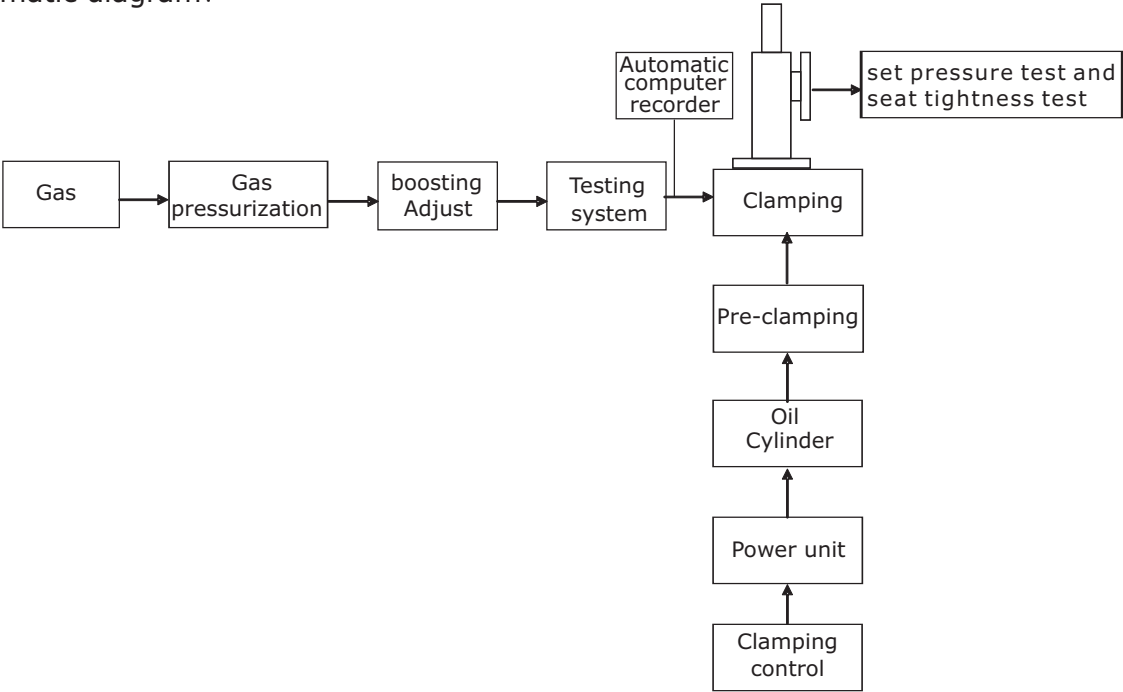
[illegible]matic diagram

Automatic computer recorder

set pressure test and seat tightness test

Gas

Gas pressurization

boosting Adjust

Testing system

Clamping

Pre-clamping

Oil Cylinder

Power unit

Clamping control